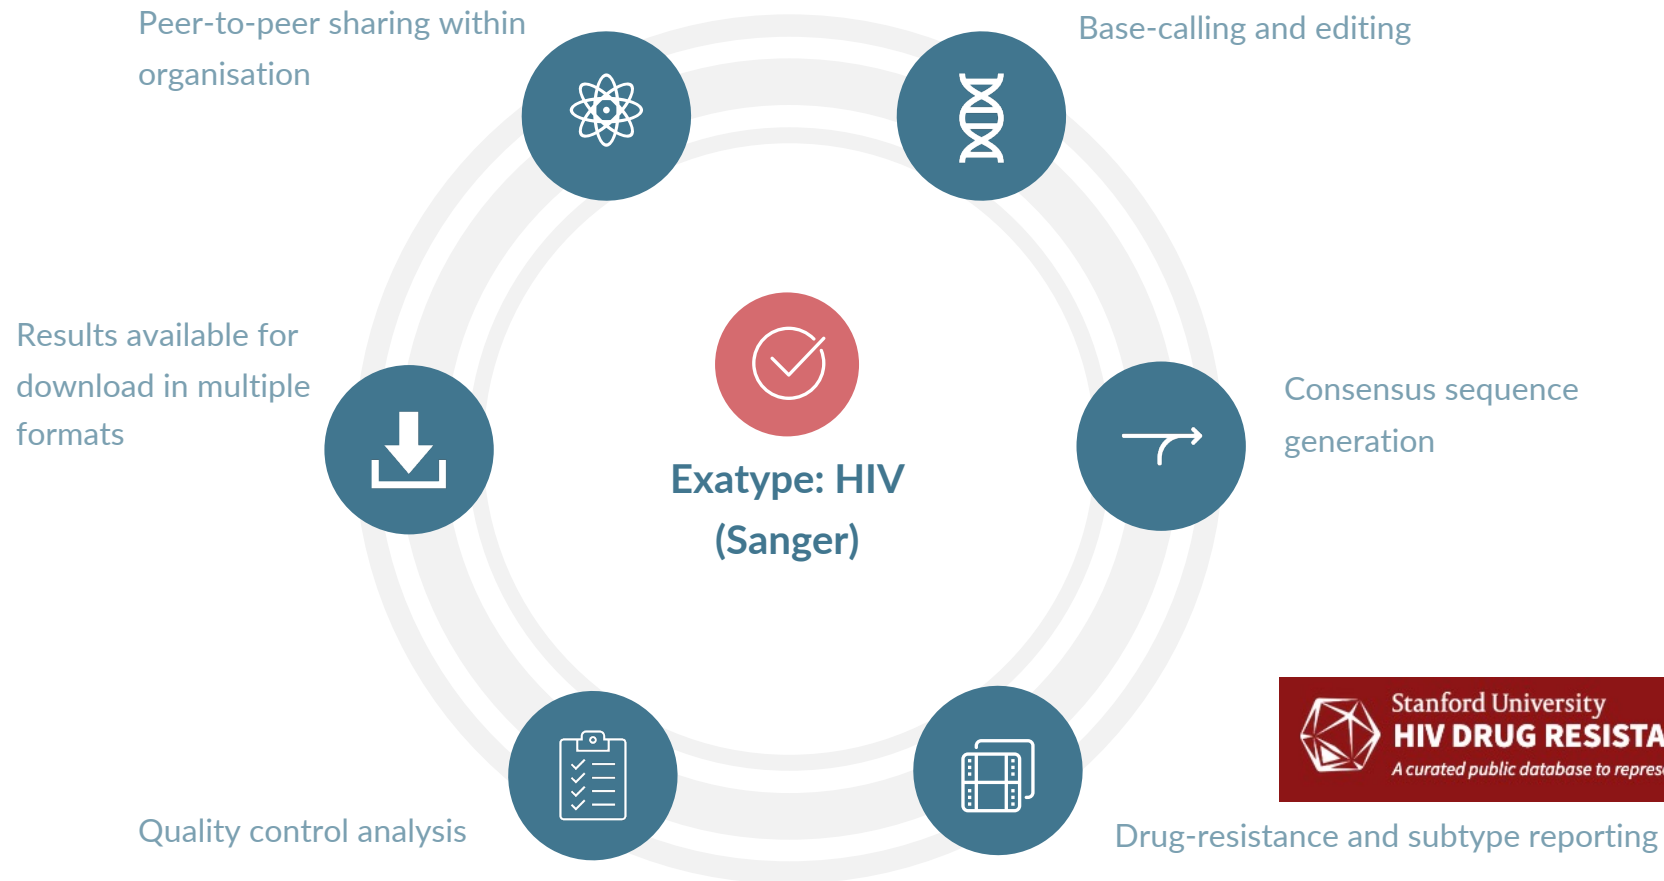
Peer-to-peer sharing within organisation

Base-calling and editing

Results available for download in multiple formats

Exatype: HIV (Sanger)

Consensus sequence generation

Stanford University
HIV DRUG RESISTA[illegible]
A curated public database to repres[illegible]

Quality control analysis

Drug-resistance and subtype reporting